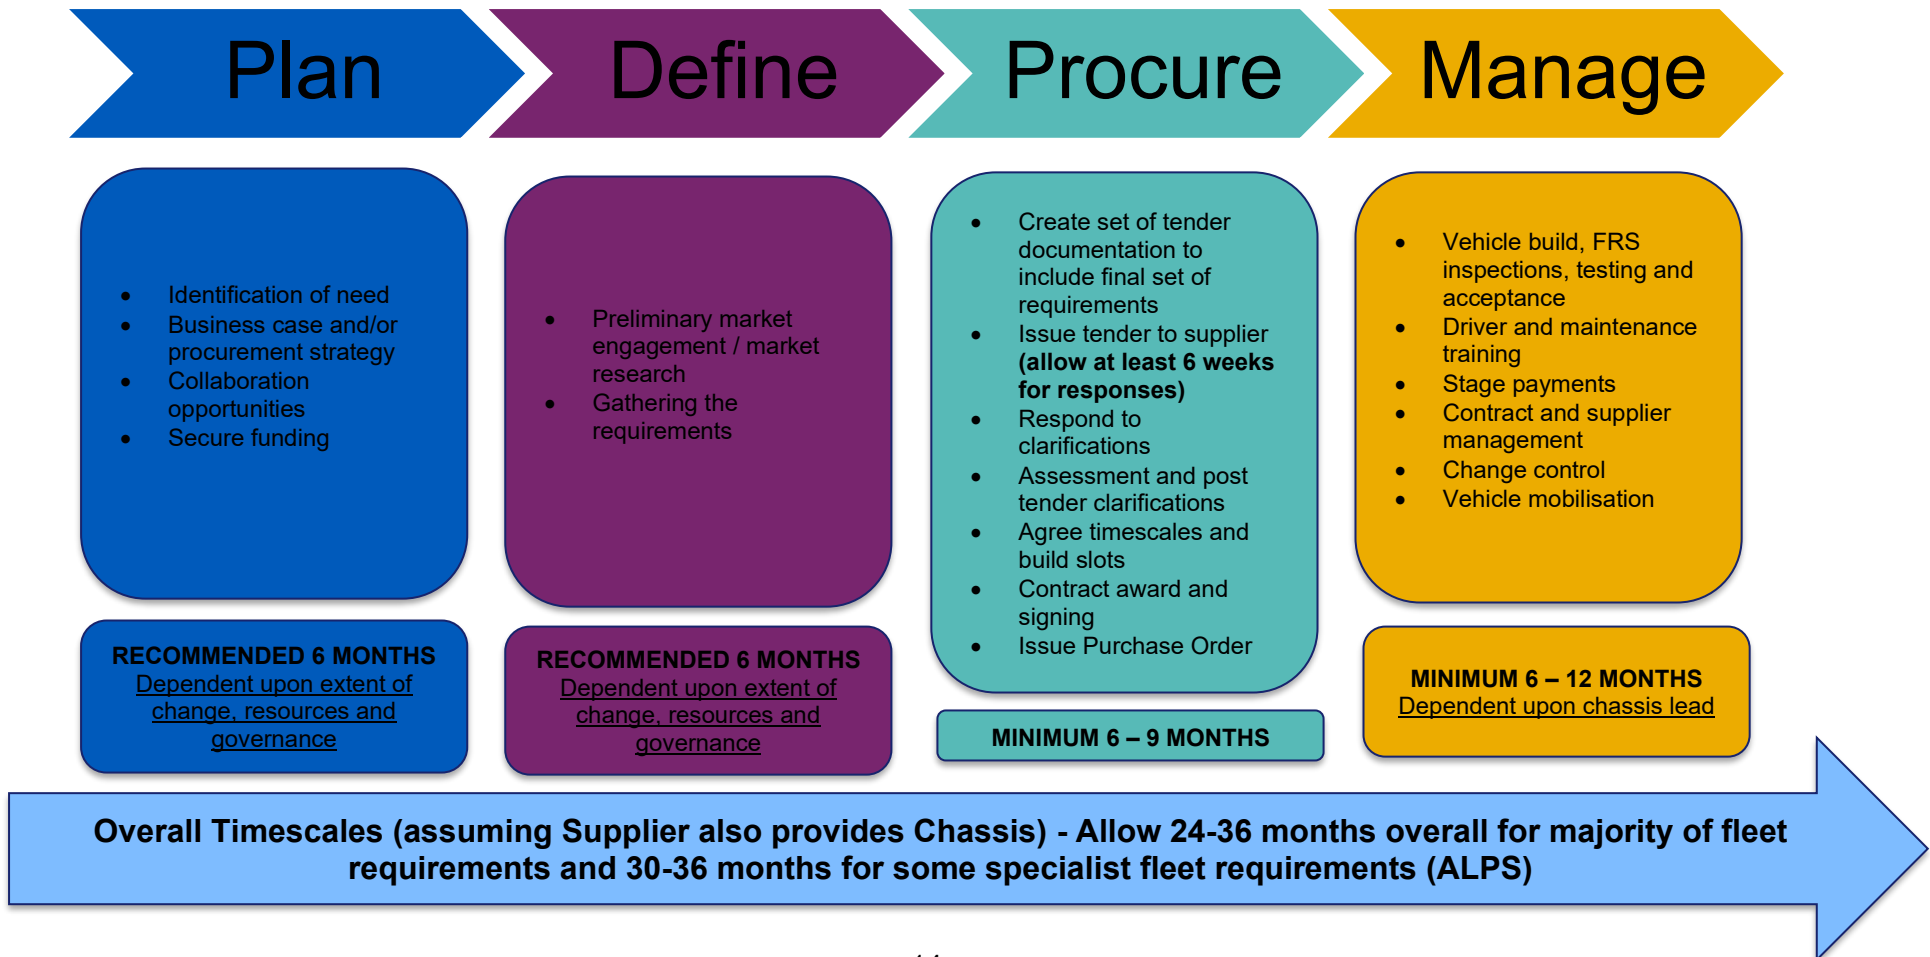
Plan

Define

Procure

Manage

- Identification of need
- Business case and/or procurement strategy
- Collaboration opportunities
- Secure funding

RECOMMENDED 6 MONTHS
Dependent upon extent of change, resources and governance

- Preliminary market engagement / market research
- Gathering the requirements

RECOMMENDED 6 MONTHS
Dependent upon extent of change, resources and governance

- Create set of tender documentation to include final set of requirements
- Issue tender to supplier **(allow at least 6 weeks for responses)**
- Respond to clarifications
- Assessment and post tender clarifications
- Agree timescales and build slots
- Contract award and signing
- Issue Purchase Order

MINIMUM 6 – 9 MONTHS

- Vehicle build, FRS inspections, testing and acceptance
- Driver and maintenance training
- Stage payments
- Contract and supplier management
- Change control
- Vehicle mobilisation

MINIMUM 6 – 12 MONTHS
Dependent upon chassis lead

Overall Timescales (assuming Supplier also provides Chassis) - Allow 24-36 months overall for majority of fleet requirements and 30-36 months for some specialist fleet requirements (ALPS)